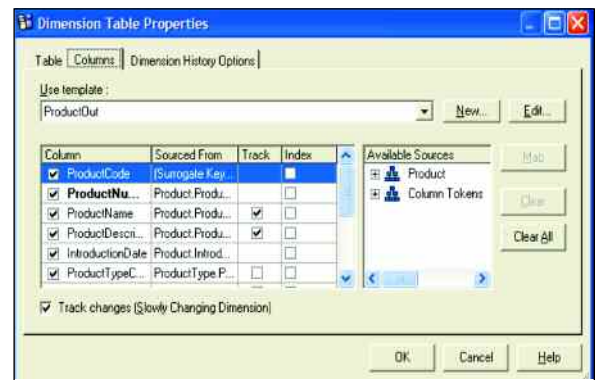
Dimension Table Properties

Table | Columns | Dimension History Options

Use template :

ProductOut

New...

Edit...

| Column | Sourced From | Track | Index |
|---|---|---|---|
| ProductCode | (Surrogate Key... | | |
| ProductNu... | Product.Produ... | | |
| ProductName | Product.Produ... | | |
| ProductDescri... | Product.Produ... | | |
| IntroductionDate | Product.Introd... | | |
| ProductTypeC... | ProductType.P... | | |

Available Sources

Product

Column Tokens

Map

Clear

Clear All

Track changes (Slowly Changing Dimension)

OK

Cancel

Help